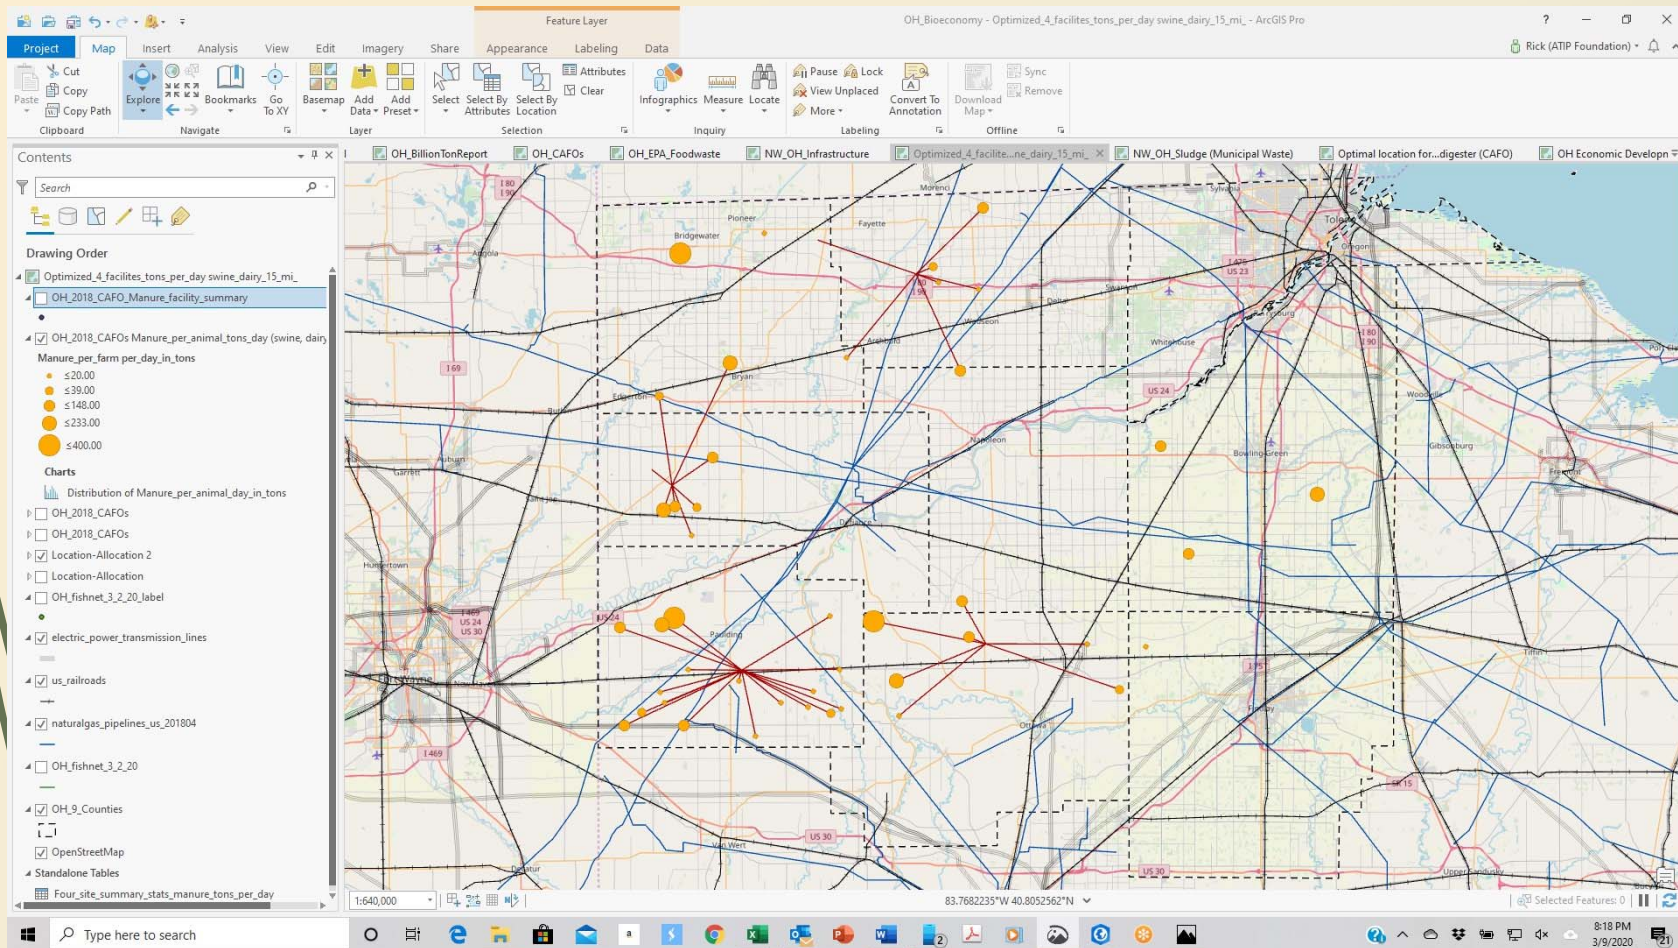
Feature Layer

OH_Bioeconomy - Optimized_4_facilites_tons_per_day swine_dairy_15_mi_ - ArcGIS Pro

? – ☐ ×

Project Map Insert Analysis View Edit Imagery Share Appearance Labeling Data

Rick (ATIP Foundation)

Paste Cut Copy Copy Path Clipboard

Explore Bookmarks Go To XY Navigate

Basemap Add Data Add Preset Layer

Select Select By Attributes Select By Location Attributes Clear Selection

Infographics Measure Locate Inquiry

Pause Lock View Unplaced More Convert To Annotation Labeling

Download Map Sync Remove Offline

Contents

Search

Drawing Order

Optimized_4_facilites_tons_per_day swine_dairy_15_mi_
OH_2018_CAFO_Manure_facility_summary
OH_2018_CAFOs Manure_per_animal_tons_day (swine, dairy
Manure_per_farm per_day_in_tons
≤20.00
≤39.00
≤148.00
≤233.00
≤400.00
Charts
Distribution of Manure_per_animal_day_in_tons
OH_2018_CAFOs
OH_2018_CAFOs
Location-Allocation 2
Location-Allocation
OH_fishnet_3_2_20_label
electric_power_transmission_lines
us_railroads
naturalgas_pipelines_us_201804
OH_fishnet_3_2_20
OH_9_Counties
OpenStreetMap
Standalone Tables
Four_site_summary_stats_manure_tons_per_day

OH_BillionTonReport OH_CAFOs OH_EPA_Foodwaste NW_OH_Infrastructure Optimized_4_facilite...ne_dairy_15_mi_ NW_OH_Sludge (Municipal Waste) Optimal location for...digester (CAFO) OH Economic Developn

Bridgewater Pioneer Fayette Morenci Sylvania Toledo Oregon US 23 Swanton Archbold Wauseon Bryan Edgerton Butler Whitehouse Napoleon Woodville Gibsonburg Bowling Green Fremont Auburn Garrett Defiance Huntertown Paulding Ottawa Findlay Tiffin Van Wert Delphos Upper Sandusky I 69 I 80 I 90 US 24 US 30 I 469 I 75 US 20 OH 15

1:640,000 83.7682235°W 40.8052562°N Selected Features: 0

Type here to search

8:18 PM 3/9/2020